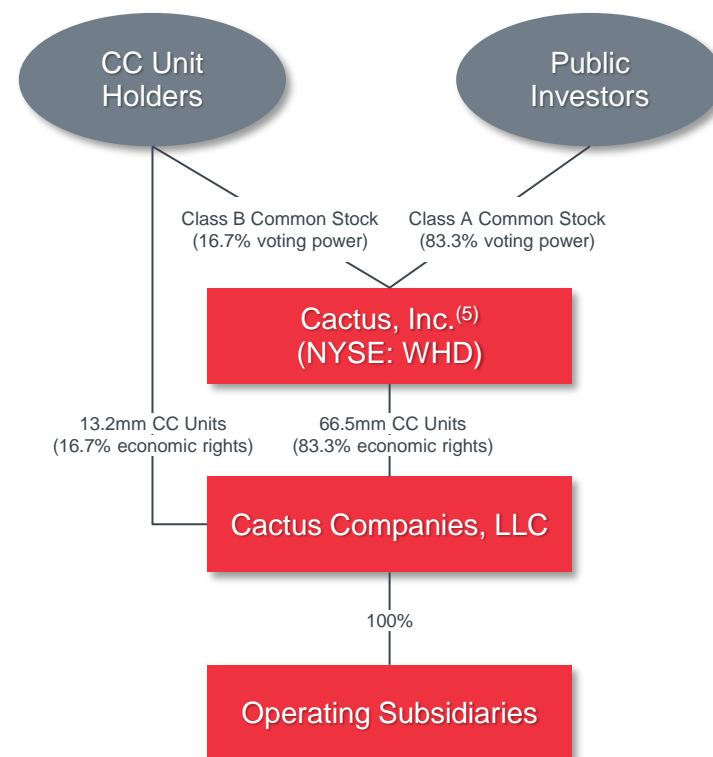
CC Unit Holders

Public Investors

Class B Common Stock
(16.7% voting power)

Class A Common Stock
(83.3% voting power)

Cactus, Inc.$^{(5)}$
(NYSE: WHD)

13.2mm CC Units
(16.7% economic rights)

66.5mm CC Units
(83.3% economic rights)

Cactus Companies, LLC

100%

Operating Subsidiaries